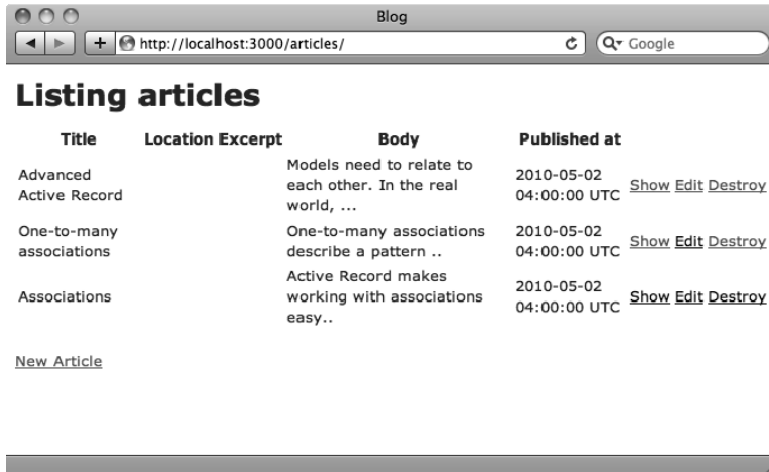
Blog

http://localhost:3000/articles/

Google

# Listing articles

| Title | Location Excerpt | Body | Published at | | | |
|---|---|---|---|---|---|---|
| Advanced Active Record | | Models need to relate to each other. In the real world, ... | 2010-05-02 04:00:00 UTC | Show | Edit | Destroy |
| One-to-many associations | | One-to-many associations describe a pattern .. | 2010-05-02 04:00:00 UTC | Show | Edit | Destroy |
| Associations | | Active Record makes working with associations easy.. | 2010-05-02 04:00:00 UTC | Show | Edit | Destroy |

New Article